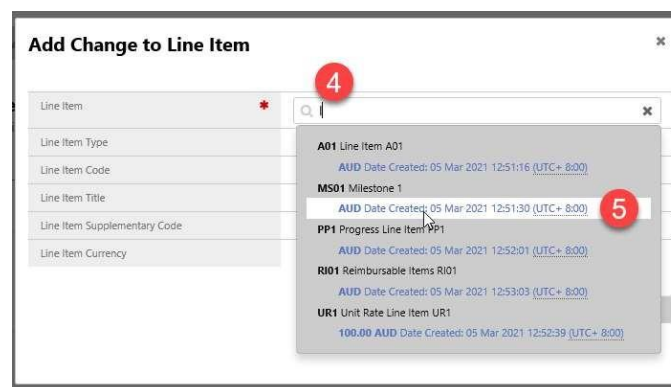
Add Change to Line Item

×

Line Item *

4

I

×

Line Item Type

Line Item Code

Line Item Title

Line Item Supplementary Code

Line Item Currency

A01 Line Item A01

AUD Date Created: 05 Mar 2021 12:51:16 (UTC+ 8:00)

MS01 Milestone 1

AUD Date Created: 05 Mar 2021 12:51:30 (UTC+ 8:00)

5

PP1 Progress Line Item PP1

AUD Date Created: 05 Mar 2021 12:52:01 (UTC+ 8:00)

RI01 Reimbursable Items RI01

AUD Date Created: 05 Mar 2021 12:53:03 (UTC+ 8:00)

UR1 Unit Rate Line Item UR1

100.00 AUD Date Created: 05 Mar 2021 12:52:39 (UTC+ 8:00)